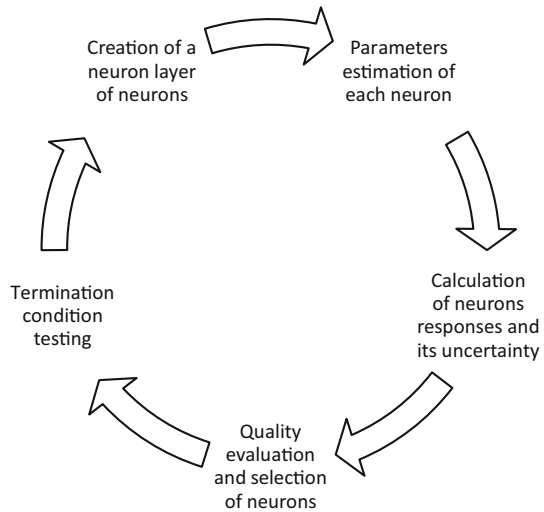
Creation of a neuron layer of neurons

Parameters estimation of each neuron

Calculation of neurons responses and its uncertainty

Quality evaluation and selection of neurons

Termination condition testing